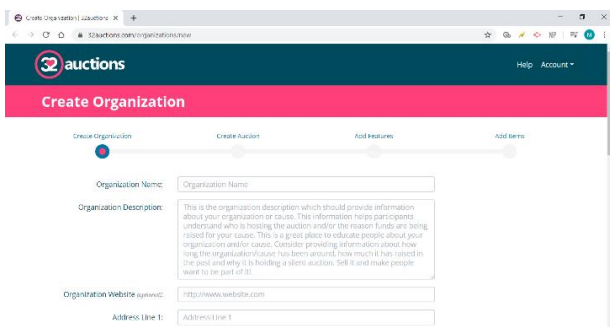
Create Organization | 32auctions ×

32auctions.com/organizations/new

32 auctions

Help Account

Create Organization

Create Organization Create Auction Add Features Add Items

Organization Name: Organization Name

Organization Description: This is the organization description which should provide information about your organization or cause. This information helps participants understand who is hosting the auction and/or the reason funds are being raised for your cause. This is a great place to educate people about your organization and/or cause. Consider providing information about how long the organization/cause has been around, how much it has raised in the past and why it is holding a silent auction. Sell it and make people want to be part of it!

Organization Website (optional): http://www.website.com

Address Line 1: Address Line 1